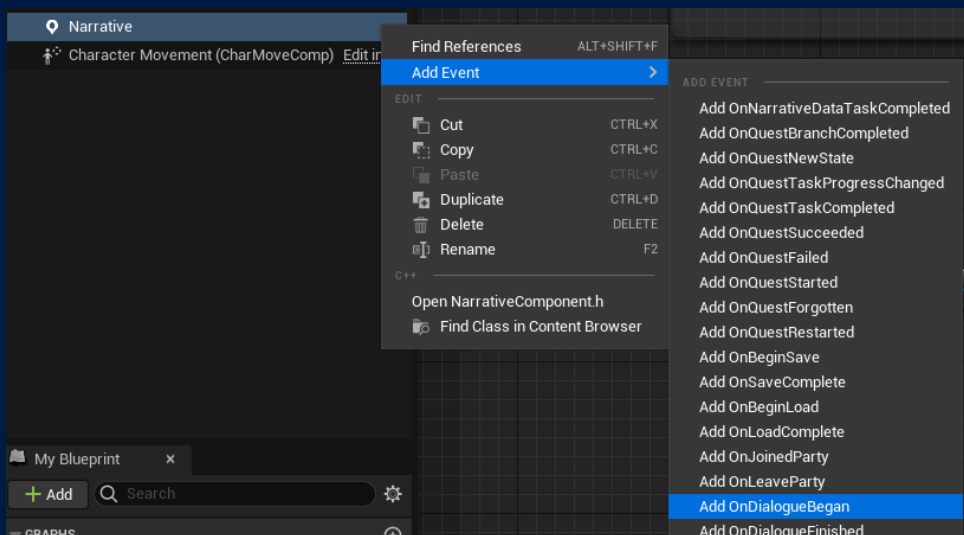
Narrative
Character Movement (CharMoveComp) Edit in

Find References ALT+SHIFT+F
Add Event
EDIT
Cut CTRL+X
Copy CTRL+C
Paste CTRL+V
Duplicate CTRL+D
Delete DELETE
Rename F2
C++
Open NarrativeComponent.h
Find Class in Content Browser

ADD EVENT
Add OnNarrativeDataTaskCompleted
Add OnQuestBranchCompleted
Add OnQuestNewState
Add OnQuestTaskProgressChanged
Add OnQuestTaskCompleted
Add OnQuestSucceeded
Add OnQuestFailed
Add OnQuestStarted
Add OnQuestForgotten
Add OnQuestRestarted
Add OnBeginSave
Add OnSaveComplete
Add OnBeginLoad
Add OnLoadComplete
Add OnJoinedParty
Add OnLeaveParty
Add OnDialogueBegan
Add OnDialogueFinished

My Blueprint ×
+ Add
Search
GRAPHS